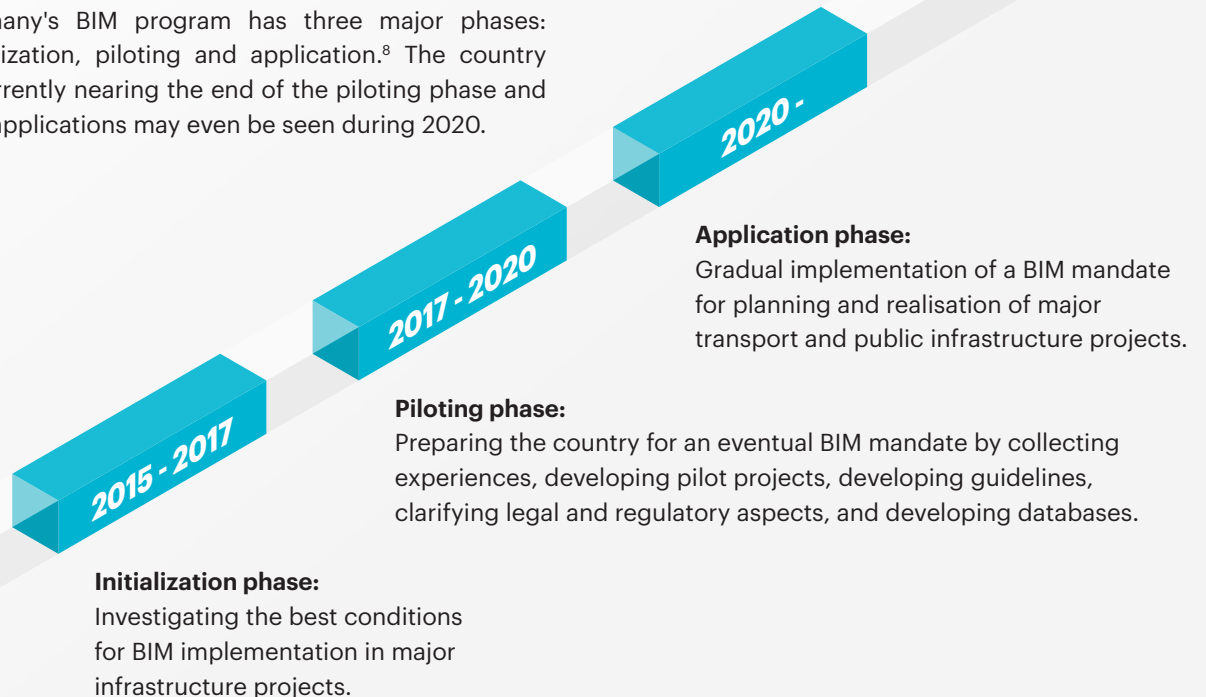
many's BIM program has three major phases: ization, piloting and application.$^8$ The country rrently nearing the end of the piloting phase and applications may even be seen during 2020.

2020 -

Application phase:
Gradual implementation of a BIM mandate for planning and realisation of major transport and public infrastructure projects.

2017 - 2020

Piloting phase:
Preparing the country for an eventual BIM mandate by collecting experiences, developing pilot projects, developing guidelines, clarifying legal and regulatory aspects, and developing databases.

2015 - 2017

Initialization phase:
Investigating the best conditions for BIM implementation in major infrastructure projects.